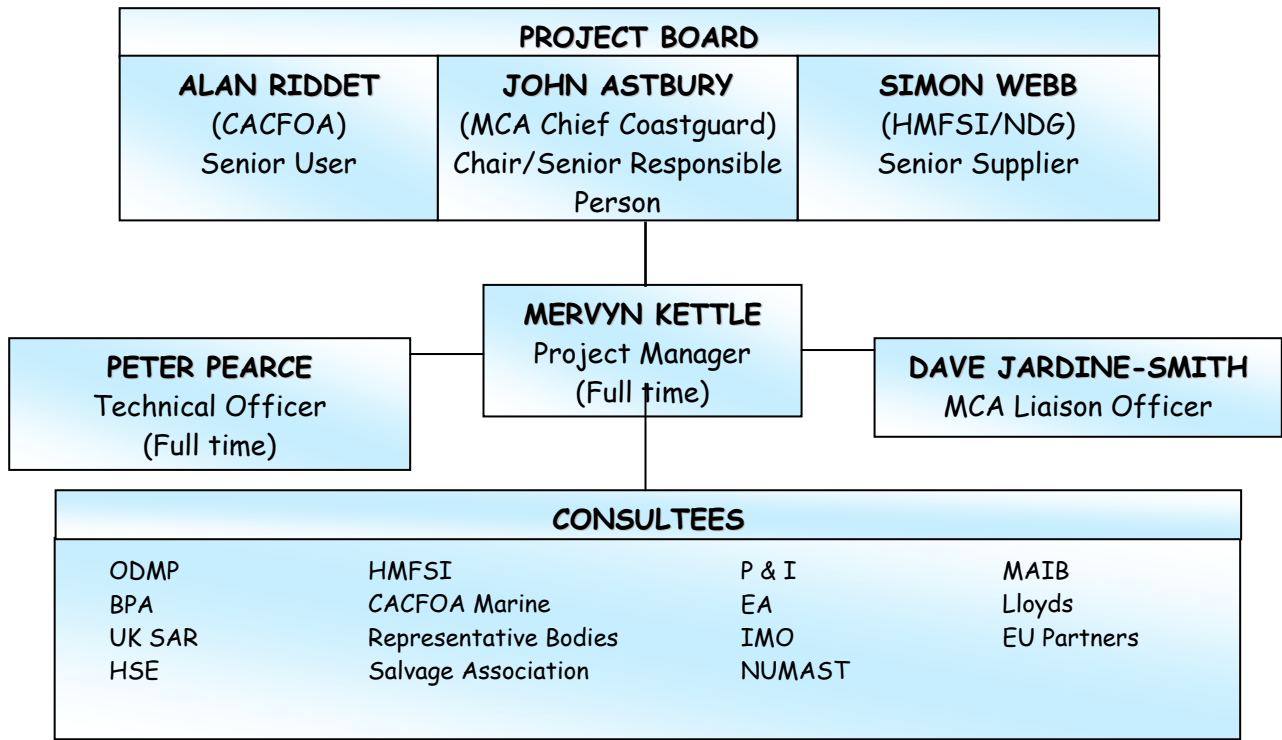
PROJECT BOARD

ALAN RIDDET
(CACFOA)
Senior User

JOHN ASTBURY
(MCA Chief Coastguard)
Chair/Senior Responsible Person

SIMON WEBB
(HMFSI/NDG)
Senior Supplier

MERVYN KETTLE
Project Manager
(Full time)

PETER PEARCE
Technical Officer
(Full time)

DAVE JARDINE-SMITH
MCA Liaison Officer

CONSULTEES

ODMP
BPA
UK SAR
HSE

HMFSI
CACFOA Marine
Representative Bodies
Salvage Association

P & I
EA
IMO
NUMAST

MAIB
Lloyds
EU Partners